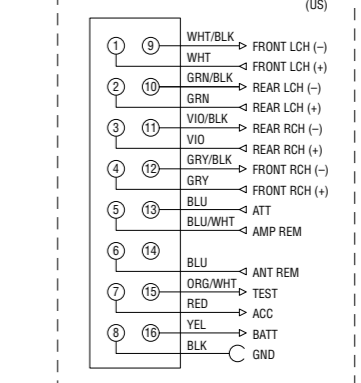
(US)

① ⑨ WHT/BLK FRONT LCH (–)
WHT FRONT LCH (+)
② ⑩ GRN/BLK REAR LCH (–)
GRN REAR LCH (+)
③ ⑪ VIO/BLK REAR RCH (–)
VIO REAR RCH (+)
④ ⑫ GRY/BLK FRONT RCH (–)
GRY FRONT RCH (+)
⑤ ⑬ BLU ATT
BLU/WHT AMP REM
⑥ ⑭ BLU ANT REM
⑦ ⑮ ORG/WHT TEST
RED ACC
⑧ ⑯ YEL BATT
BLK GND